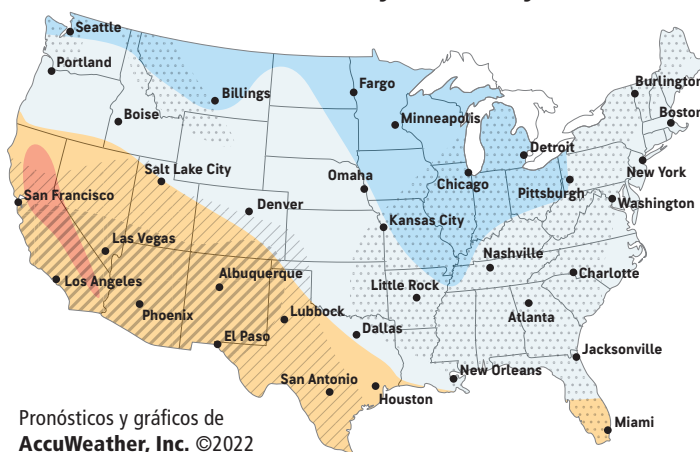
Seattle
Portland
Billings
Fargo
Burlington
Boston
Boise
Minneapolis
Detroit
Salt Lake City
Omaha
Chicago
New York
San Francisco
Denver
Pittsburgh
Washington
Kansas City
Las Vegas
Nashville
Charlotte
Los Angeles
Albuquerque
Little Rock
Phoenix
Lubbock
Atlanta
Dallas
El Paso
Jacksonville
New Orleans
San Antonio
Houston
Miami
Pronósticos y gráficos de
AccuWeather, Inc. ©2022